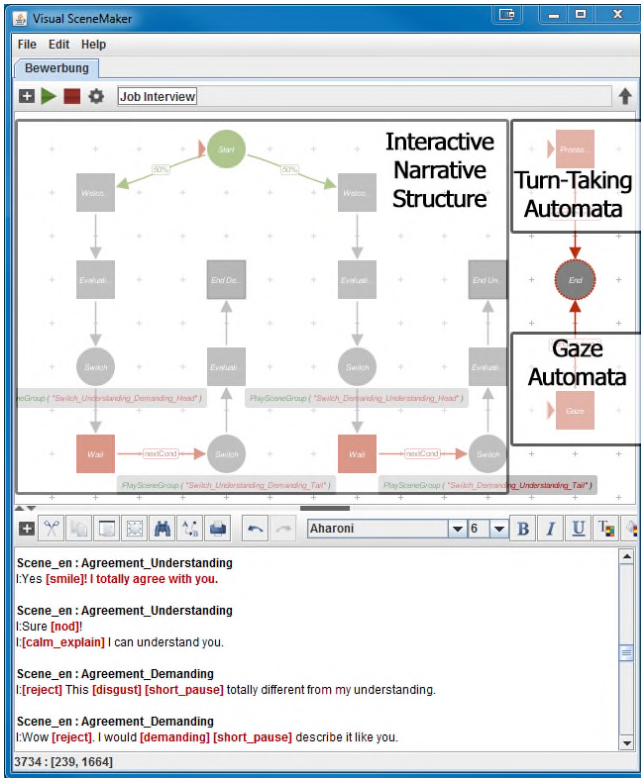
Visual SceneMaker

File Edit Help

Bewerbung

Job Interview

Interactive Narrative Structure

Turn-Taking Automata

Gaze Automata

Start

50%

50%

Welco...

Welco...

Evaluati...

End De...

Evaluati...

End Un...

Switch

Evaluati...

Switch

Evaluati...

eGroup ( "Switch_Understanding_Demanding_Head" )

PlaySceneGroup ( "Switch_Demanding_Understanding_Head" )

Wait

nextCond

Switch

Wait

nextCond

Switch

PlaySceneGroup ( "Switch_Understanding_Demanding_Tail" )

PlaySceneGroup ( "Switch_Demanding_Understanding_Tail" )

Proce...

End

Gaze

Aharoni

6

B I U

Scene_en : Agreement_Understanding
I:Yes [smile]! I totally agree with you.

Scene_en : Agreement_Understanding
I:Sure [nod]!
I:[calm_explain] I can understand you.

Scene_en : Agreement_Demanding
I:[reject] This [disgust] [short_pause] totally different from my understanding.

Scene_en : Agreement_Demanding
I:Wow [reject]. I would [demanding] [short_pause] describe it like you.

3734 : [239, 1664]